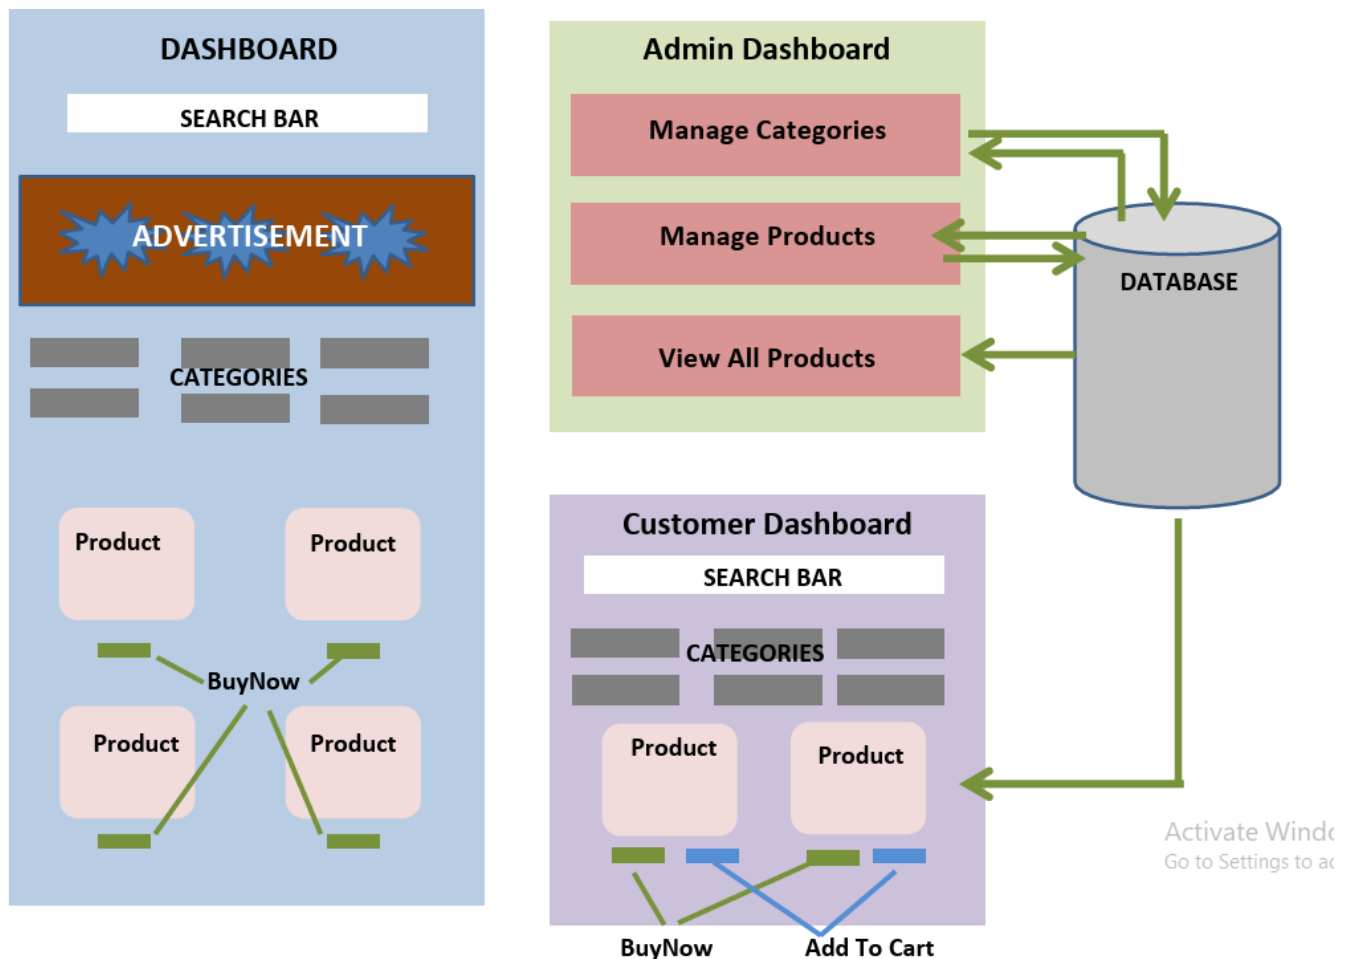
DASHBOARD

SEARCH BAR

ADVERTISEMENT

CATEGORIES

Product

Product

BuyNow

Product

Product

Admin Dashboard

Manage Categories

Manage Products

View All Products

DATABASE

Customer Dashboard

SEARCH BAR

CATEGORIES

Product

Product

BuyNow

Add To Cart

Activate Wind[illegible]
Go to Settings to a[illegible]